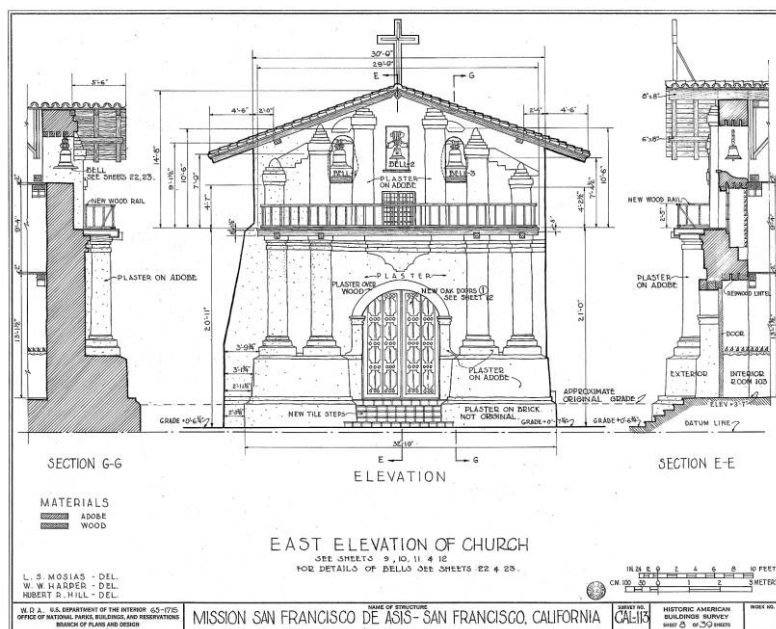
30'-0"
29'-0"
E
G
5'-6"
4'-6"
2'-0"
2'-4"
4'-6"
8'-8"
6'-8"
14'-8"
10'-6"
7'-0"
4'-3"
9'-1"
10'-6"
4'-2"
7'-4"
BELL
SEE SHEETS 22, 23.
BELL-2
BELL-1
BELL-3
PLASTER ON ADOBE
NEW WOOD RAIL
NEW WOOD RAIL
9'-4"
13'-1"
PLASTER ON ADOBE
PLASTER
PLASTER OVER WOOD
NEW OAK DOORS ① SEE SHEET 12
PLASTER ON ADOBE
PLASTER ON ADOBE
REDWOOD LINTEL
DOOR
20'-11"
21'-0"
3'-9"
3'-1"
2'-11"
1'-9"
PLASTER ON ADOBE
APPROXIMATE ORIGINAL GRADE
EXTERIOR
INTERIOR ROOM 103
GRADE +0'-6"
NEW TILE STEPS
PLASTER ON BRICK NOT ORIGINAL
GRADE +0'-7"
GRADE +0'-6"
ELEV +3'-7"
DATUM LINE
36'-10"
E
G
SECTION G-G
ELEVATION
SECTION E-E
MATERIALS
ADOBE
WOOD
EAST ELEVATION OF CHURCH
SEE SHEETS 9, 10, 11 & 12
FOR DETAILS OF BELLS SEE SHEETS 22 & 23.
L. S. MOSIAS - DEL.
W. W. HARPER - DEL.
HUBERT R. HILL - DEL.
IN. 24 12 0 2 4 6 8 10 FEET
CM. 100 50 0 1 2 3 METERS
W. P. A. U.S. DEPARTMENT OF THE INTERIOR 65-1715
OFFICE OF NATIONAL PARKS, BUILDINGS, AND RESERVATIONS
BRANCH OF PLANS AND DESIGN
NAME OF STRUCTURE
MISSION SAN FRANCISCO DE ASIS - SAN FRANCISCO, CALIFORNIA
SURVEY NO.
CAL-113
HISTORIC AMERICAN BUILDINGS SURVEY
SHEET 8 OF 39 SHEETS
INDEX NO.